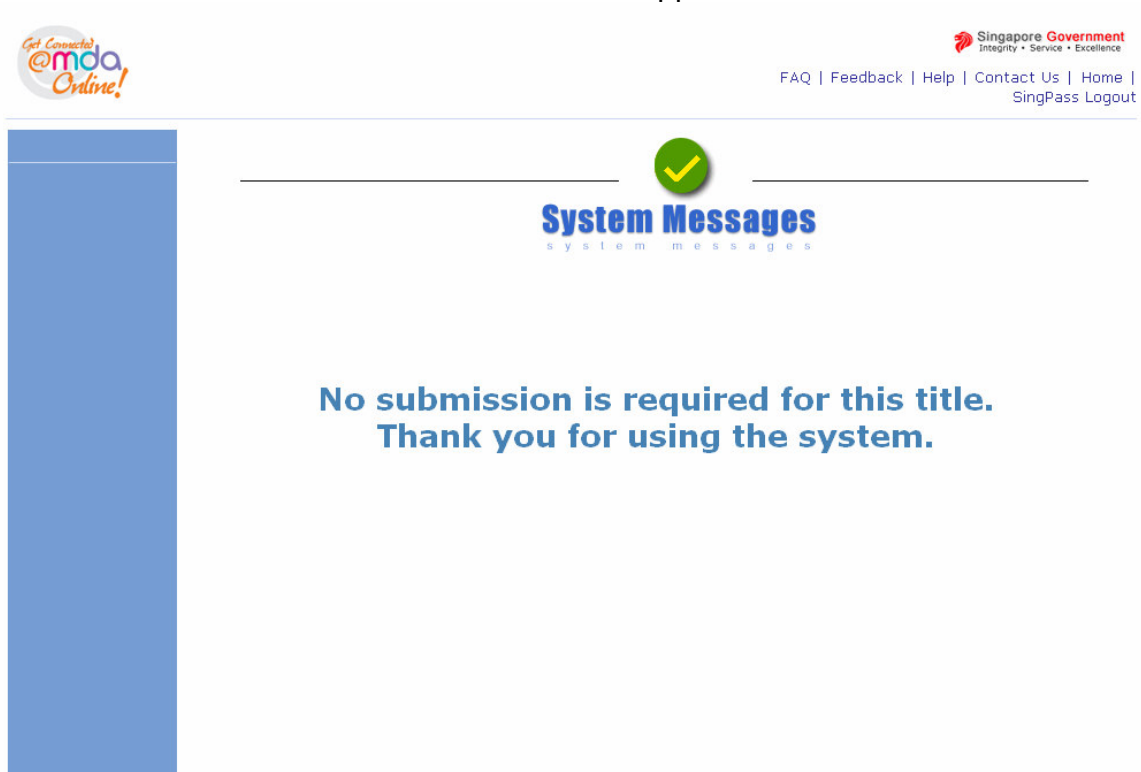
Get Connected @mda Online!

Singapore Government
Integrity • Service • Excellence

FAQ | Feedback | Help | Contact Us | Home | SingPass Logout

System Messages
system messages

No submission is required for this title.
Thank you for using the system.